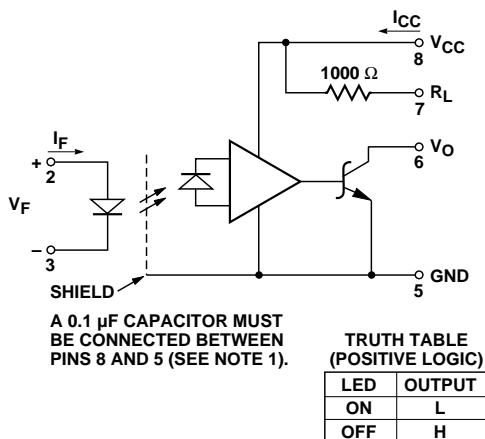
$I_{CC}$
$V_{CC}$
8
1000 Ω
$R_L$
7
$I_F$
+
2
$V_O$
6
$V_F$
–
3
SHIELD
GND
5

A 0.1 μF CAPACITOR MUST BE CONNECTED BETWEEN PINS 8 AND 5 (SEE NOTE 1).

TRUTH TABLE
(POSITIVE LOGIC)

| LED | OUTPUT |
|---|---|
| ON | L |
| OFF | H |